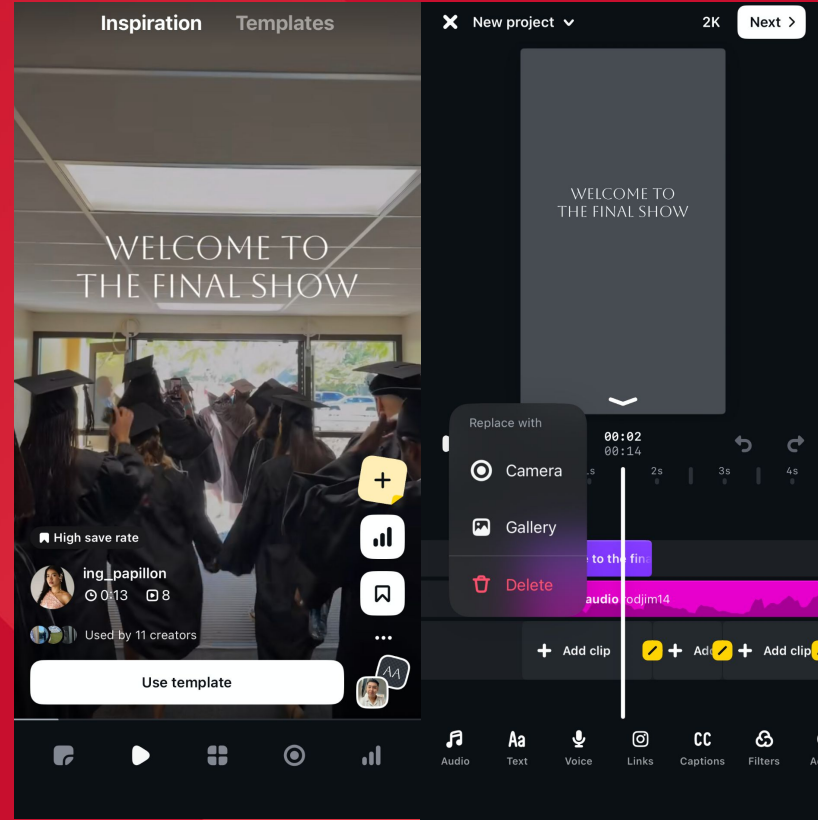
Inspiration Templates

WELCOME TO THE FINAL SHOW

High save rate

ing_papillon
0:13 8

Used by 11 creators

Use template

New project 2K Next

WELCOME TO THE FINAL SHOW

Replace with

Camera

Gallery

Delete

00:02
00:14

1s 2s 3s 4s

to the fin

audio todjim14

Add clip Add Add clip

Audio Text Voice Links Captions Filters